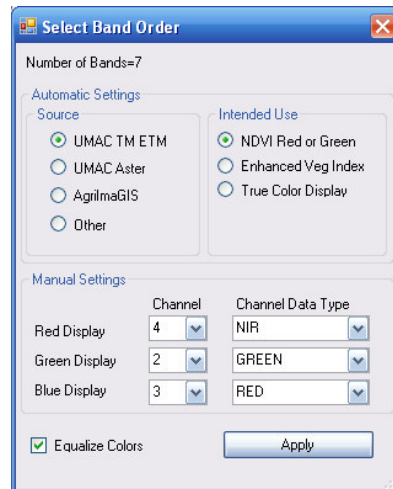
Select Band Order

Number of Bands=7

Automatic Settings

Source

UMAC TM ETM

UMAC Aster

AgriImaGIS

Other

Intended Use

NDVI Red or Green

Enhanced Veg Index

True Color Display

Manual Settings

| | Channel | Channel Data Type |
|---|---|---|
| Red Display | 4 | NIR |
| Green Display | 2 | GREEN |
| Blue Display | 3 | RED |

Equalize Colors

Apply